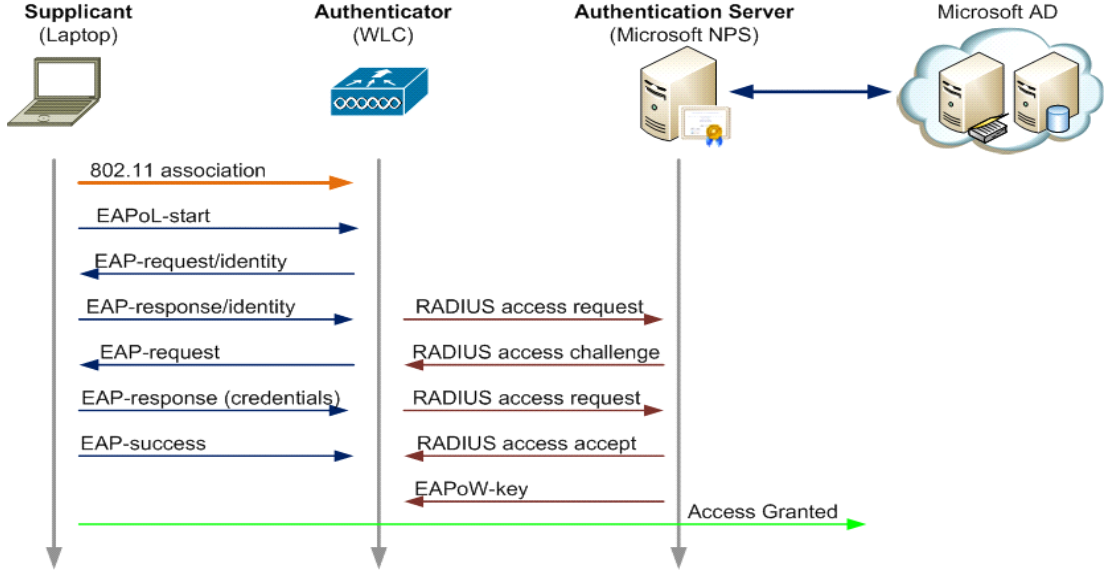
Supplicant
(Laptop)

Authenticator
(WLC)

Authentication Server
(Microsoft NPS)

Microsoft AD

802.11 association

EAPoL-start

EAP-request/identity

EAP-response/identity

RADIUS access request

EAP-request

RADIUS access challenge

EAP-response (credentials)

RADIUS access request

EAP-success

RADIUS access accept

EAPoW-key

Access Granted